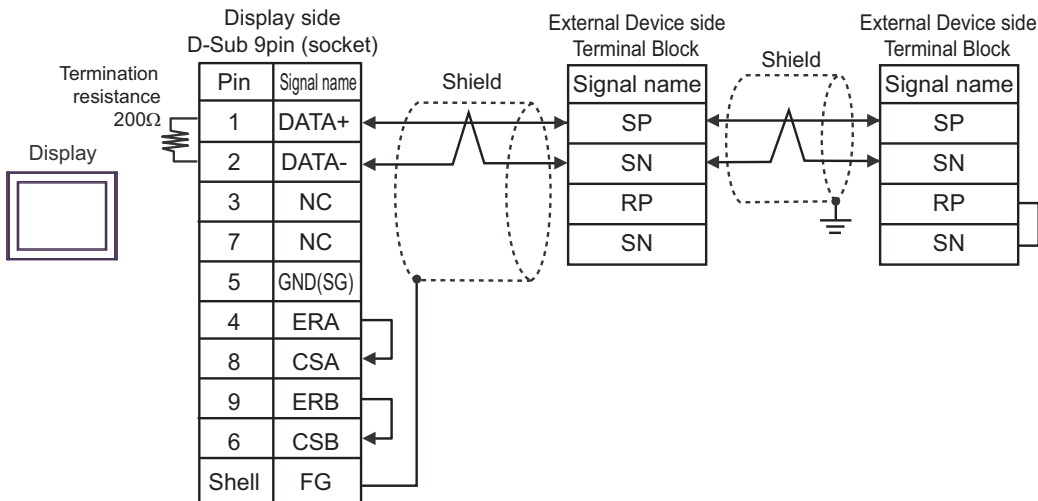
Display side
D-Sub 9pin (socket)

Termination resistance 200Ω

Display

| Pin | Signal name |
|---|---|
| 1 | DATA+ |
| 2 | DATA- |
| 3 | NC |
| 7 | NC |
| 5 | GND(SG) |
| 4 | ERA |
| 8 | CSA |
| 9 | ERB |
| 6 | CSB |
| Shell | FG |

Shield

External Device side
Terminal Block

| Signal name |
|---|
| SP |
| SN |
| RP |
| SN |

Shield

External Device side
Terminal Block

| Signal name |
|---|
| SP |
| SN |
| RP |
| SN |